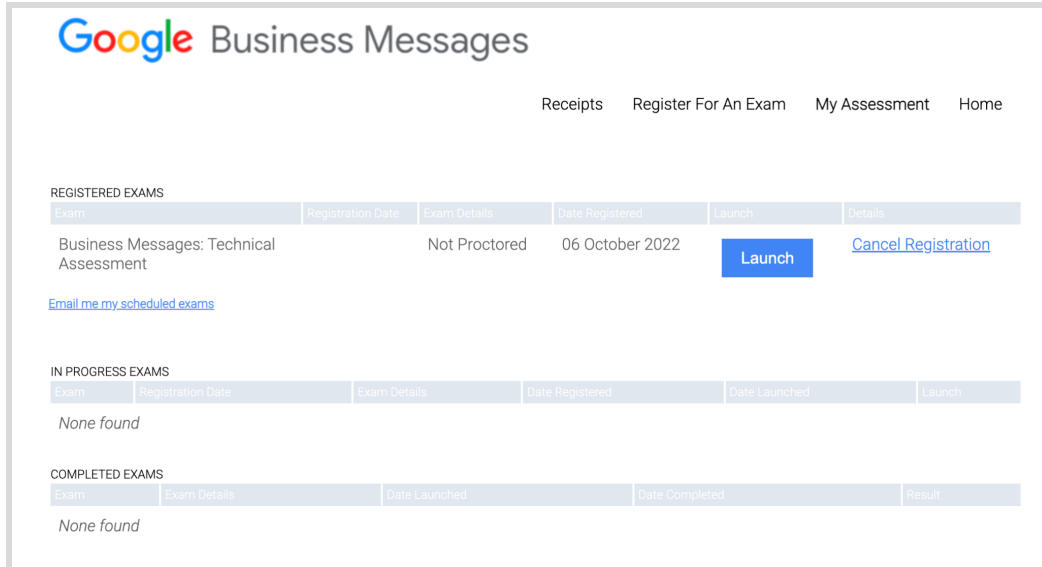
Google Business Messages

Receipts Register For An Exam My Assessment Home

REGISTERED EXAMS

| Exam | Registration Date | Exam Details | Date Registered | Launch | Details |
|---|---|---|---|---|---|
| Business Messages: Technical Assessment | | Not Proctored | 06 October 2022 | Launch | Cancel Registration |

Email me my scheduled exams

IN PROGRESS EXAMS

| Exam | Registration Date | Exam Details | Date Registered | Date Launched | Launch |
|---|---|---|---|---|---|
| None found | | | | | |

COMPLETED EXAMS

| Exam | Exam Details | Date Launched | Date Completed | Result |
|---|---|---|---|---|
| None found | | | | |